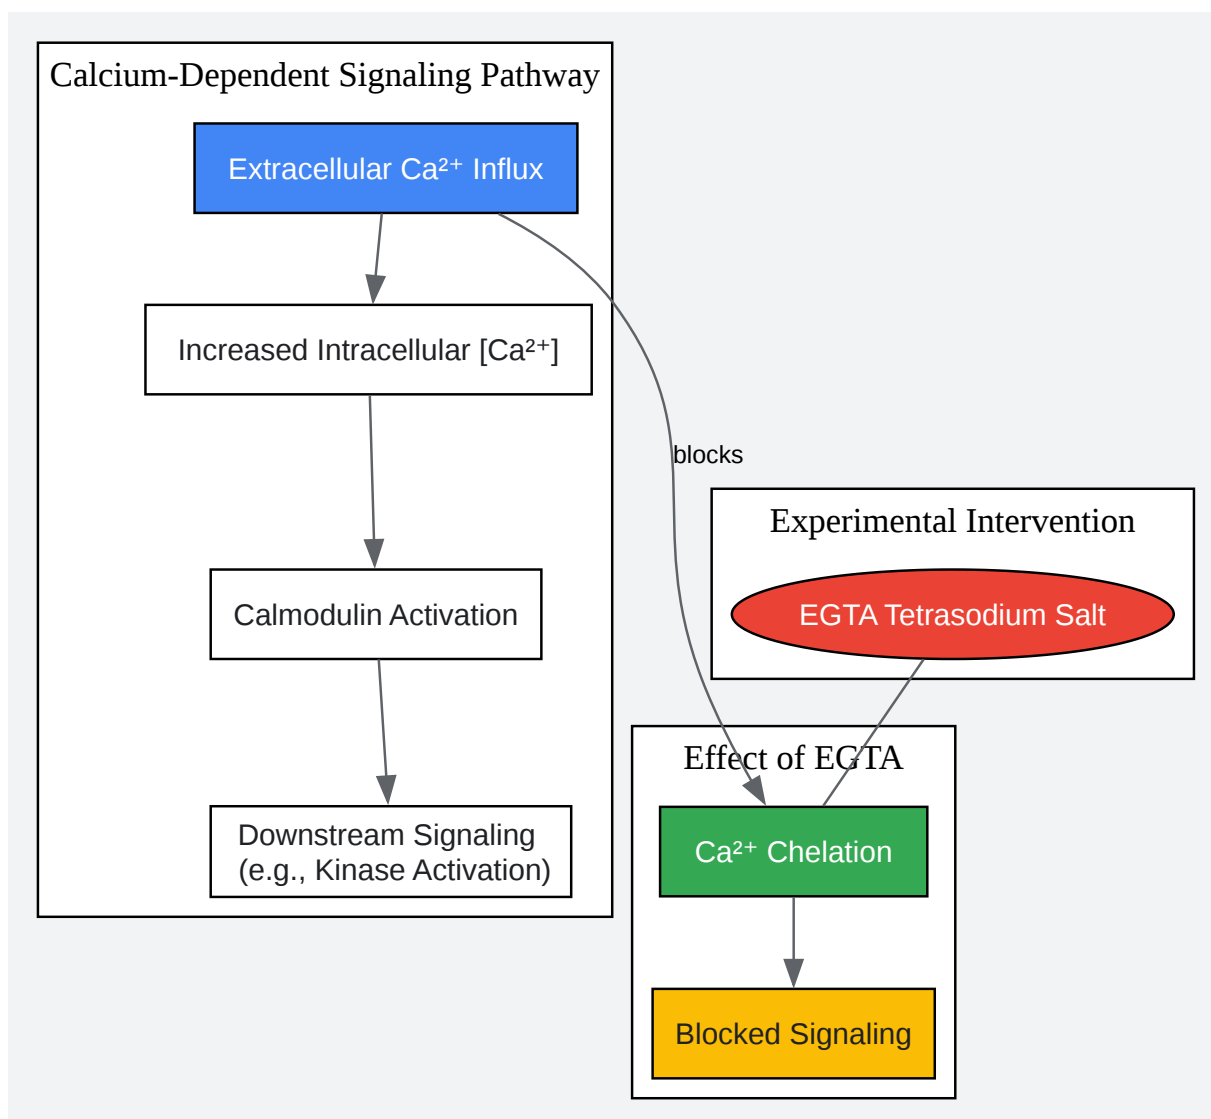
Calcium-Dependent Signaling Pathway

Extracellular $Ca^{2+}$ Influx

Increased Intracellular [$Ca^{2+}$]

Calmodulin Activation

Downstream Signaling (e.g., Kinase Activation)

blocks

Experimental Intervention

EGTA Tetrasodium Salt

Effect of EGTA

$Ca^{2+}$ Chelation

Blocked Signaling